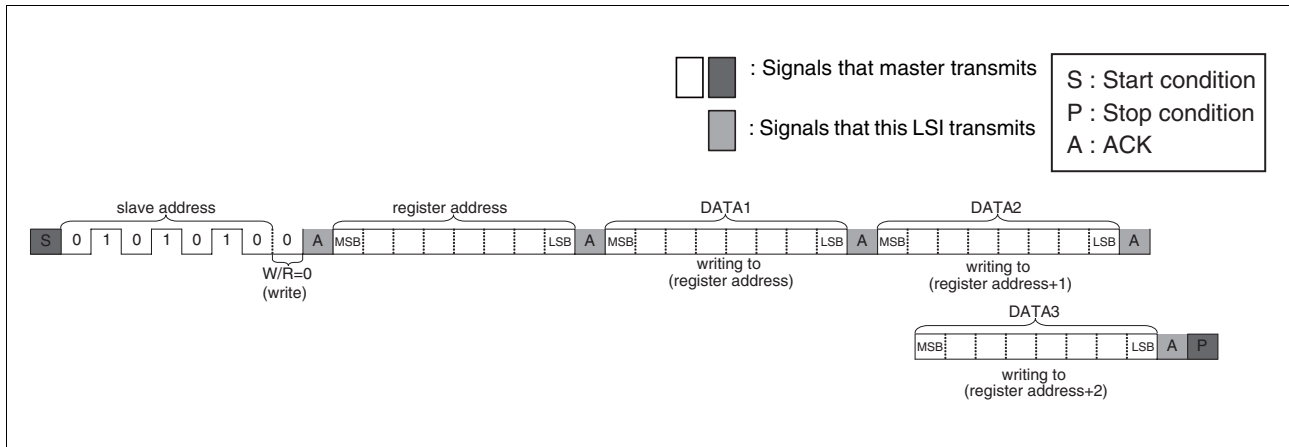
: Signals that master transmits

: Signals that this LSI transmits

S : Start condition
P : Stop condition
A : ACK

slave address

S 0 1 0 1 0 1 0 0 A

W/R=0
(write)

register address

MSB LSB A

DATA1

MSB LSB A

writing to
(register address)

DATA2

MSB LSB A

writing to
(register address+1)

DATA3

MSB LSB A P

writing to
(register address+2)